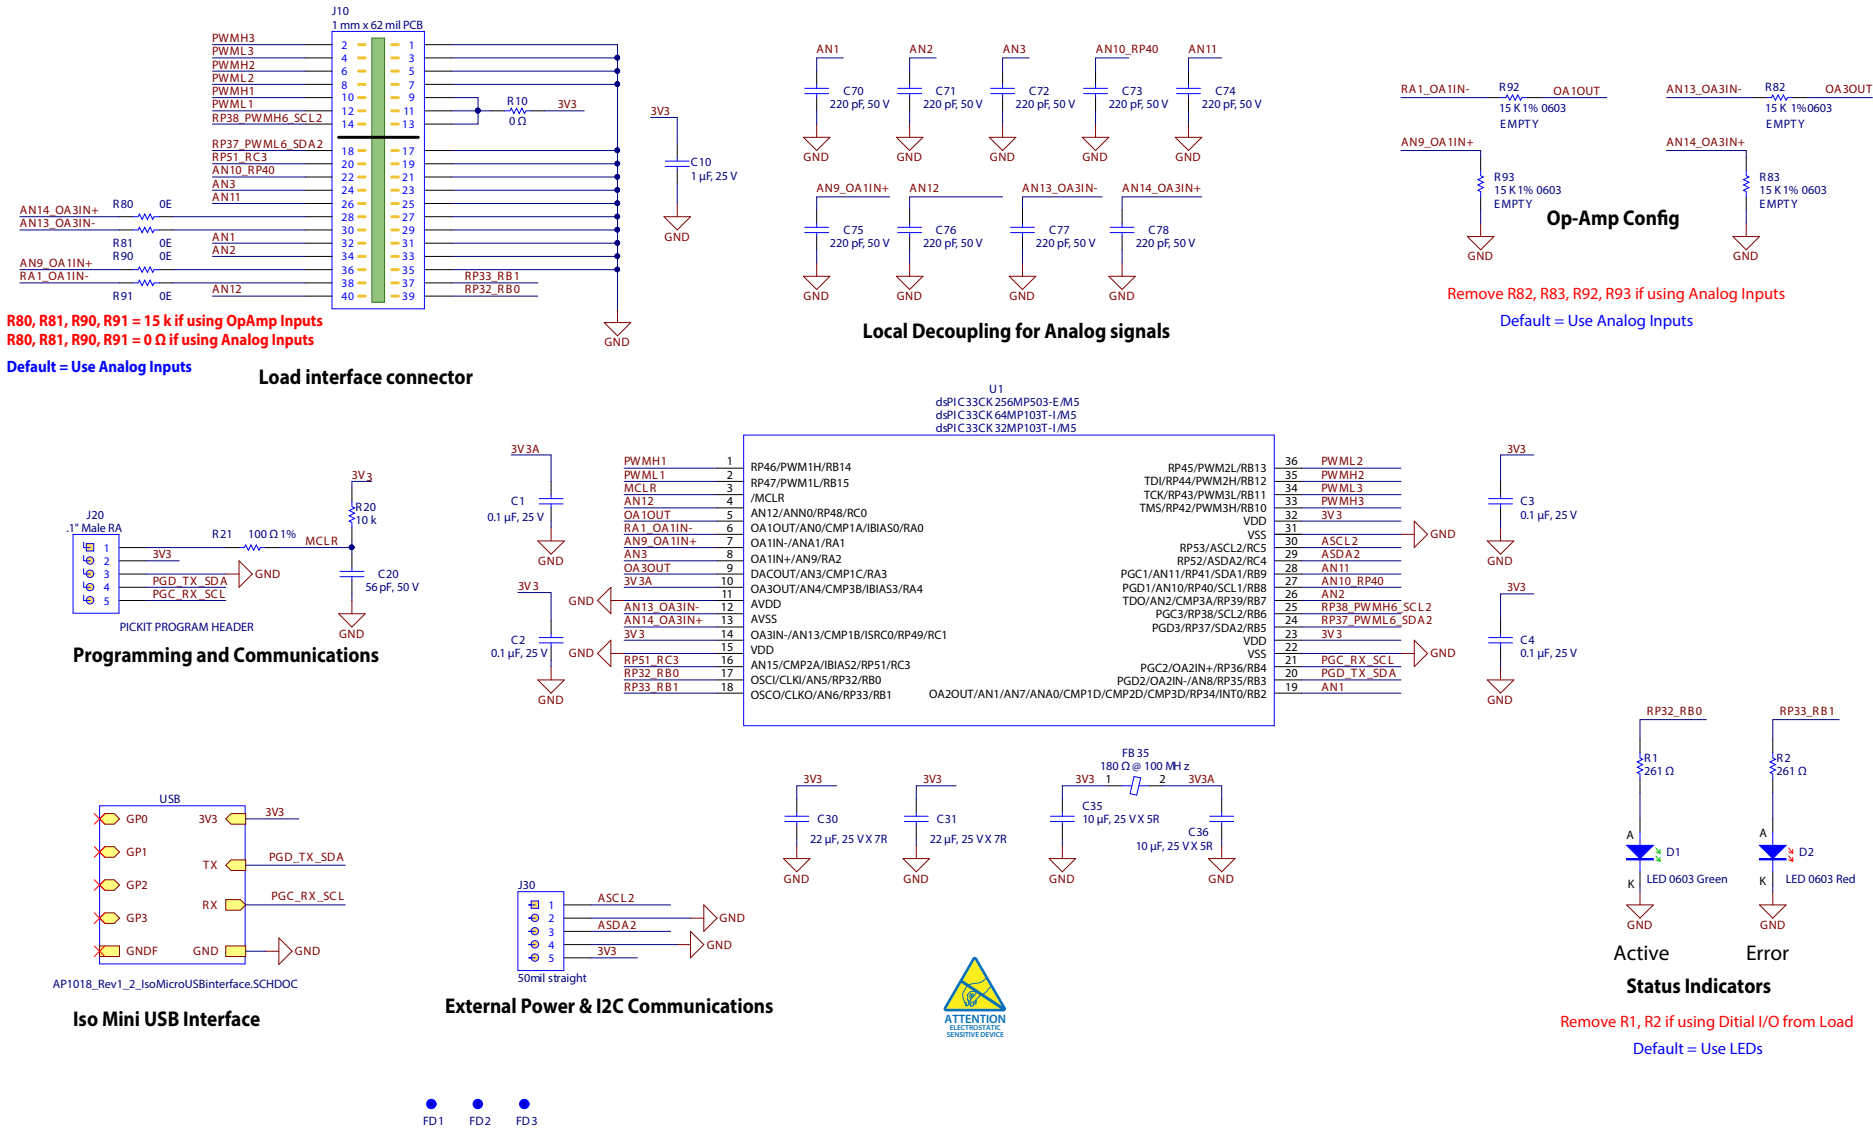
J10
1 mm x 62 mil PCB

PWMH3
PWML3
PWMH2
PWML2
PWMH1
PWML1
RP38_PWMH6_SCL2
RP37_PWML6_SDA2
RP51_RC3
AN10_RP40
AN3
AN11
AN14_OA3IN+
AN13_OA3IN-
AN1
AN2
AN9_OA1IN+
RA1_OA1IN-
AN12
RP33_RB1
RP32_RB0

R80 0E
R81 0E
R90 0E
R91 0E
R10 0 Ω 3V3

2 4 6 8 10 12 14 18 20 22 24 26 28 30 32 34 36 38 40
1 3 5 7 9 11 13 17 19 21 23 25 27 29 31 33 35 37 39

3V3
C10
1 μF, 25 V
GND
GND

R80, R81, R90, R91 = 15 k if using OpAmp Inputs
R80, R81, R90, R91 = 0 Ω if using Analog Inputs
Default = Use Analog Inputs
Load interface connector

AN1 AN2 AN3 AN10_RP40 AN11
C70 220 pF, 50 V
C71 220 pF, 50 V
C72 220 pF, 50 V
C73 220 pF, 50 V
C74 220 pF, 50 V
GND GND GND GND GND
AN9_OA1IN+ AN12 AN13_OA3IN- AN14_OA3IN+
C75 220 pF, 50 V
C76 220 pF, 50 V
C77 220 pF, 50 V
C78 220 pF, 50 V
GND GND GND GND
Local Decoupling for Analog signals

RA1_OA1IN- R92 OA1OUT
15 K 1% 0603
EMPTY
AN9_OA1IN+
R93
15 K 1% 0603
EMPTY
GND
AN13_OA3IN- R82 OA3OUT
15 K 1% 0603
EMPTY
AN14_OA3IN+
R83
15 K 1% 0603
EMPTY
GND
Op-Amp Config
Remove R82, R83, R92, R93 if using Analog Inputs
Default = Use Analog Inputs

U1
dsPIC33CK256MP503-E/M5
dsPIC33CK64MP103T-I/M5
dsPIC33CK32MP103T-I/M5

| Net | Pin | Function | Function | Pin | Net |
|---|---|---|---|---|---|
| PWMH1 | 1 | RP46/PWM1H/RB14 | RP45/PWM2L/RB13 | 36 | PWML2 |
| PWML1 | 2 | RP47/PWM1L/RB15 | TDI/RP44/PWM2H/RB12 | 35 | PWMH2 |
| MCLR | 3 | /MCLR | TCK/RP43/PWM3L/RB11 | 34 | PWML3 |
| AN12 | 4 | AN12/ANN0/RP48/RC0 | TMS/RP42/PWM3H/RB10 | 33 | PWMH3 |
| OA1OUT | 5 | OA1OUT/AN0/CMP1A/IBIAS0/RA0 | VDD | 32 | 3V3 |
| RA1_OA1IN- | 6 | OA1IN-/ANA1/RA1 | VSS | 31 | GND |
| AN9_OA1IN+ | 7 | OA1IN+/AN9/RA2 | RP53/ASCL2/RC5 | 30 | ASCL2 |
| AN3 | 8 | DACOUT/AN3/CMP1C/RA3 | RP52/ASDA2/RC4 | 29 | ASDA2 |
| OA3OUT | 9 | OA3OUT/AN4/CMP3B/IBIAS3/RA4 | PGC1/AN11/RP41/SDA1/RB9 | 28 | AN11 |
| 3V3A | 10 | AVDD | PGD1/AN10/RP40/SCL1/RB8 | 27 | AN10_RP40 |
| GND | 11 | AVSS | TDO/AN2/CMP3A/RP39/RB7 | 26 | AN2 |
| AN13_OA3IN- | 12 | OA3IN-/AN13/CMP1B/ISRC0/RP49/RC1 | PGC3/RP38/SCL2/RB6 | 25 | RP38_PWMH6_SCL2 |
| AN14_OA3IN+ | 13 | | PGD3/RP37/SDA2/RB5 | 24 | RP37_PWML6_SDA2 |
| 3V3 | 14 | VDD | VDD | 23 | 3V3 |
| GND | 15 | | VSS | 22 | GND |
| RP51_RC3 | 16 | AN15/CMP2A/IBIAS2/RP51/RC3 | PGC2/OA2IN+/RP36/RB4 | 21 | PGC_RX_SCL |
| RP32_RB0 | 17 | OSCI/CLKI/AN5/RP32/RB0 | PGD2/OA2IN-/AN8/RP35/RB3 | 20 | PGD_TX_SDA |
| RP33_RB1 | 18 | OSCO/CLKO/AN6/RP33/RB1 | OA2OUT/AN1/AN7/ANA0/CMP1D/CMP2D/CMP3D/RP34/INT0/RB2 | 19 | AN1 |

3V3A
C1
0.1 μF, 25 V
GND
3V3
C2
0.1 μF, 25 V
GND
GND GND
3V3
C3
0.1 μF, 25 V
GND
3V3
C4
0.1 μF, 25 V
GND
GND GND

J20
.1" Male RA
1 2 3 4 5
3V3
PGD_TX_SDA
PGC_RX_SCL
GND
R21 100 Ω 1%
MCLR
3V3
R20
10 k
C20
56 pF, 50 V
GND
PICKIT PROGRAM HEADER
Programming and Communications

USB
GP0
GP1
GP2
GP3
GNDF
3V3
TX
RX
GND
3V3
PGD_TX_SDA
PGC_RX_SCL
GND
AP1018_Rev1_2_IsoMicroUSBinterface.SCHDOC
Iso Mini USB Interface

J30
1 2 3 4 5
ASCL2
ASDA2
3V3
GND
GND
50mil straight
External Power & I2C Communications

3V3
C30
22 μF, 25 V X7R
GND
3V3
C31
22 μF, 25 V X7R
GND
FB35
180 Ω @ 100 MHz
3V3 1 2 3V3A
C35
10 μF, 25 V X5R
C36
10 μF, 25 V X5R
GND GND

ATTENTION
ELECTROSTATIC SENSITIVE DEVICE

RP32_RB0
R1
261 Ω
A
D1
K
LED 0603 Green
GND
RP33_RB1
R2
261 Ω
A
D2
K
LED 0603 Red
GND
Active
Error
Status Indicators
Remove R1, R2 if using Ditial I/O from Load
Default = Use LEDs

FD1 FD2 FD3